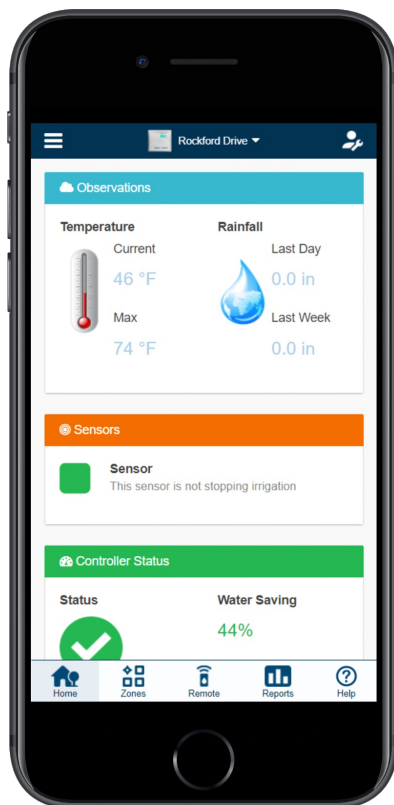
Rockford Drive

Observations

Temperature

Current

46 °F

Max

74 °F

Rainfall

Last Day

0.0 in

Last Week

0.0 in

Sensors

Sensor

This sensor is not stopping irrigation

Controller Status

Status

Water Saving

44%

Home

Zones

Remote

Reports

Help